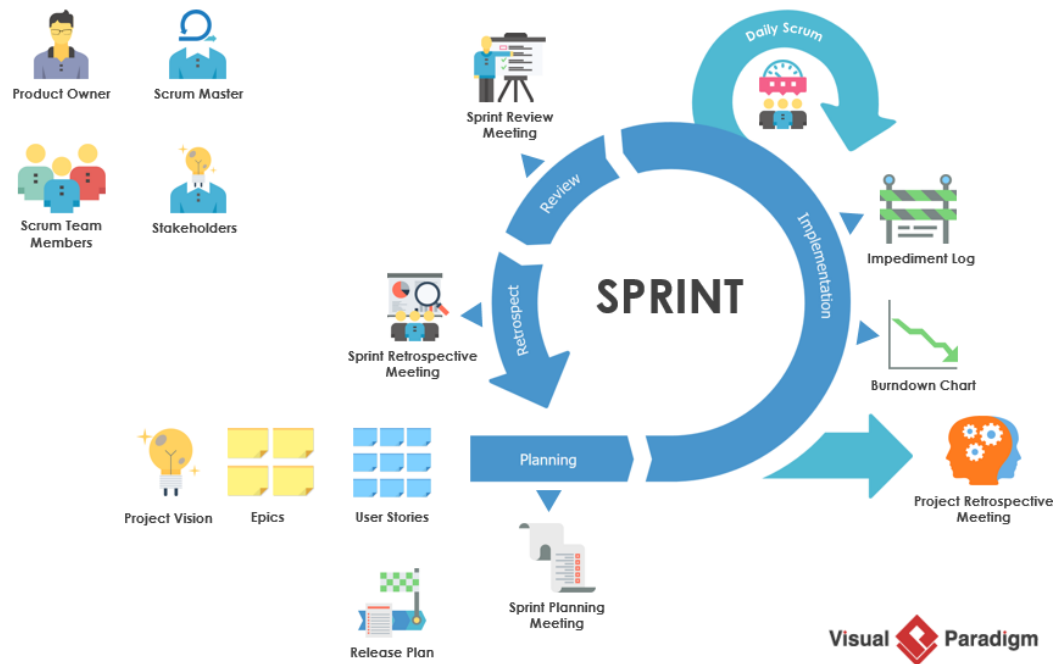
Product Owner

Scrum Master

Scrum Team Members

Stakeholders

Sprint Review Meeting

Daily Scrum

Review

Implementation

Impediment Log

SPRINT

Retrospect

Sprint Retrospective Meeting

Burndown Chart

Planning

Project Vision

Epics

User Stories

Project Retrospective Meeting

Sprint Planning Meeting

Release Plan

Visual Paradigm